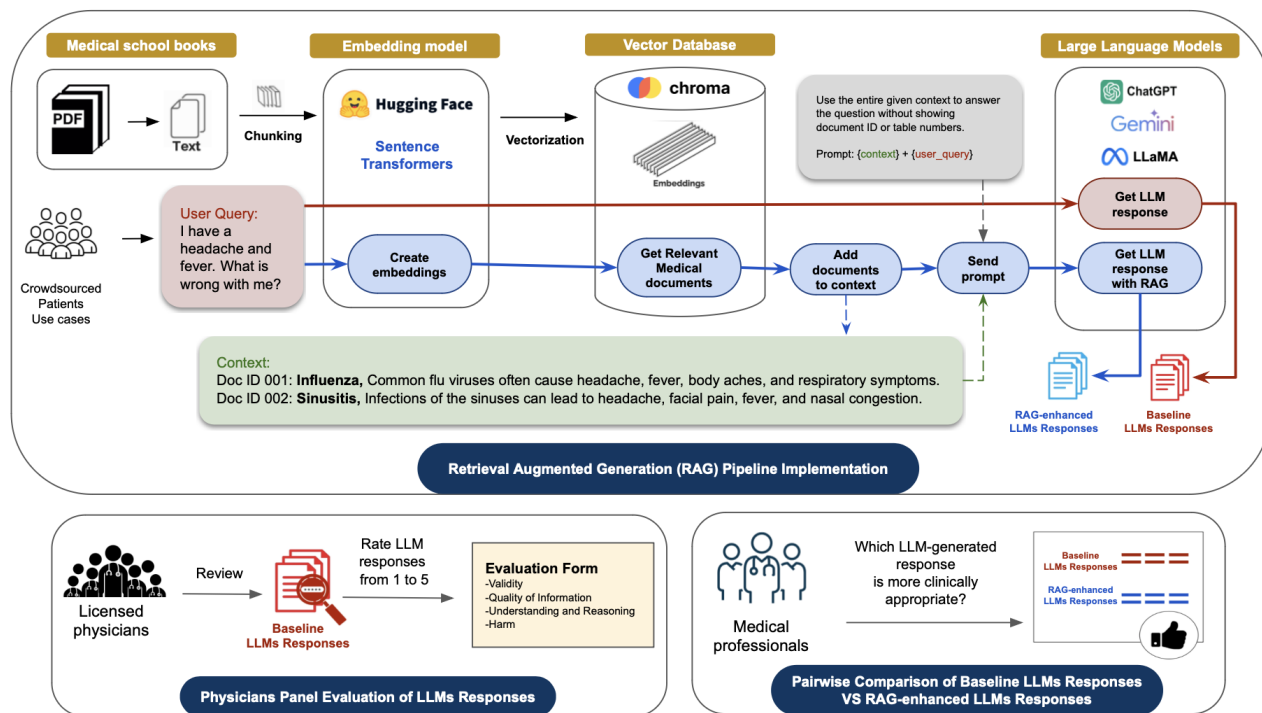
Medical school books

PDF

Text

Chunking

Embedding model

Hugging Face

Sentence Transformers

Vectorization

Vector Database

chroma

Embeddings

Use the entire given context to answer the question without showing document ID or table numbers.

Prompt: {context} + {user_query}

Large Language Models

ChatGPT

Gemini

LLaMA

Crowdsourced Patients Use cases

User Query: I have a headache and fever. What is wrong with me?

Create embeddings

Get Relevant Medical documents

Add documents to context

Send prompt

Get LLM response

Get LLM response with RAG

Context:
Doc ID 001: **Influenza,** Common flu viruses often cause headache, fever, body aches, and respiratory symptoms.
Doc ID 002: **Sinusitis,** Infections of the sinuses can lead to headache, facial pain, fever, and nasal congestion.

RAG-enhanced LLMs Responses

Baseline LLMs Responses

Retrieval Augmented Generation (RAG) Pipeline Implementation

Licensed physicians

Review

Baseline LLMs Responses

Rate LLM responses from 1 to 5

Evaluation Form
-Validity
-Quality of Information
-Understanding and Reasoning
-Harm

Physicians Panel Evaluation of LLMs Responses

Medical professionals

Which LLM-generated response is more clinically appropriate?

Baseline LLMs Responses

RAG-enhanced LLMs Responses

Pairwise Comparison of Baseline LLMs Responses VS RAG-enhanced LLMs Responses